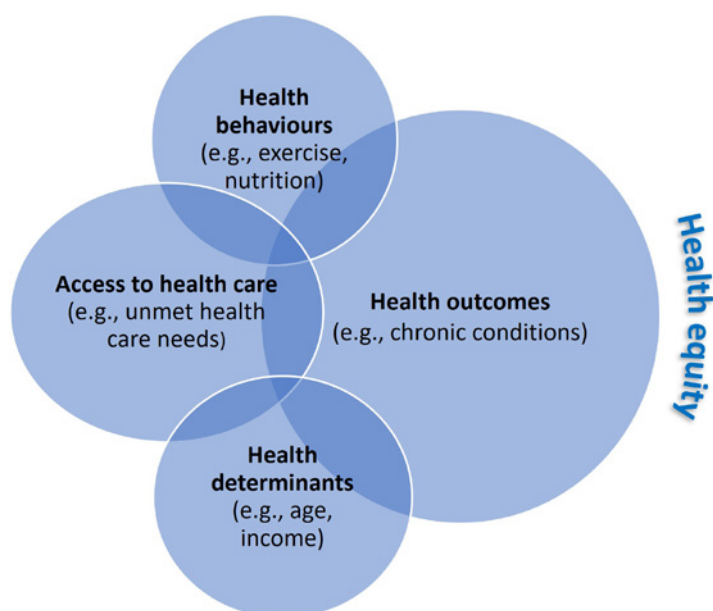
Health behaviours (e.g., exercise, nutrition)

Access to health care (e.g., unmet health care needs)

Health outcomes (e.g., chronic conditions)

Health determinants (e.g., age, income)

Health equity